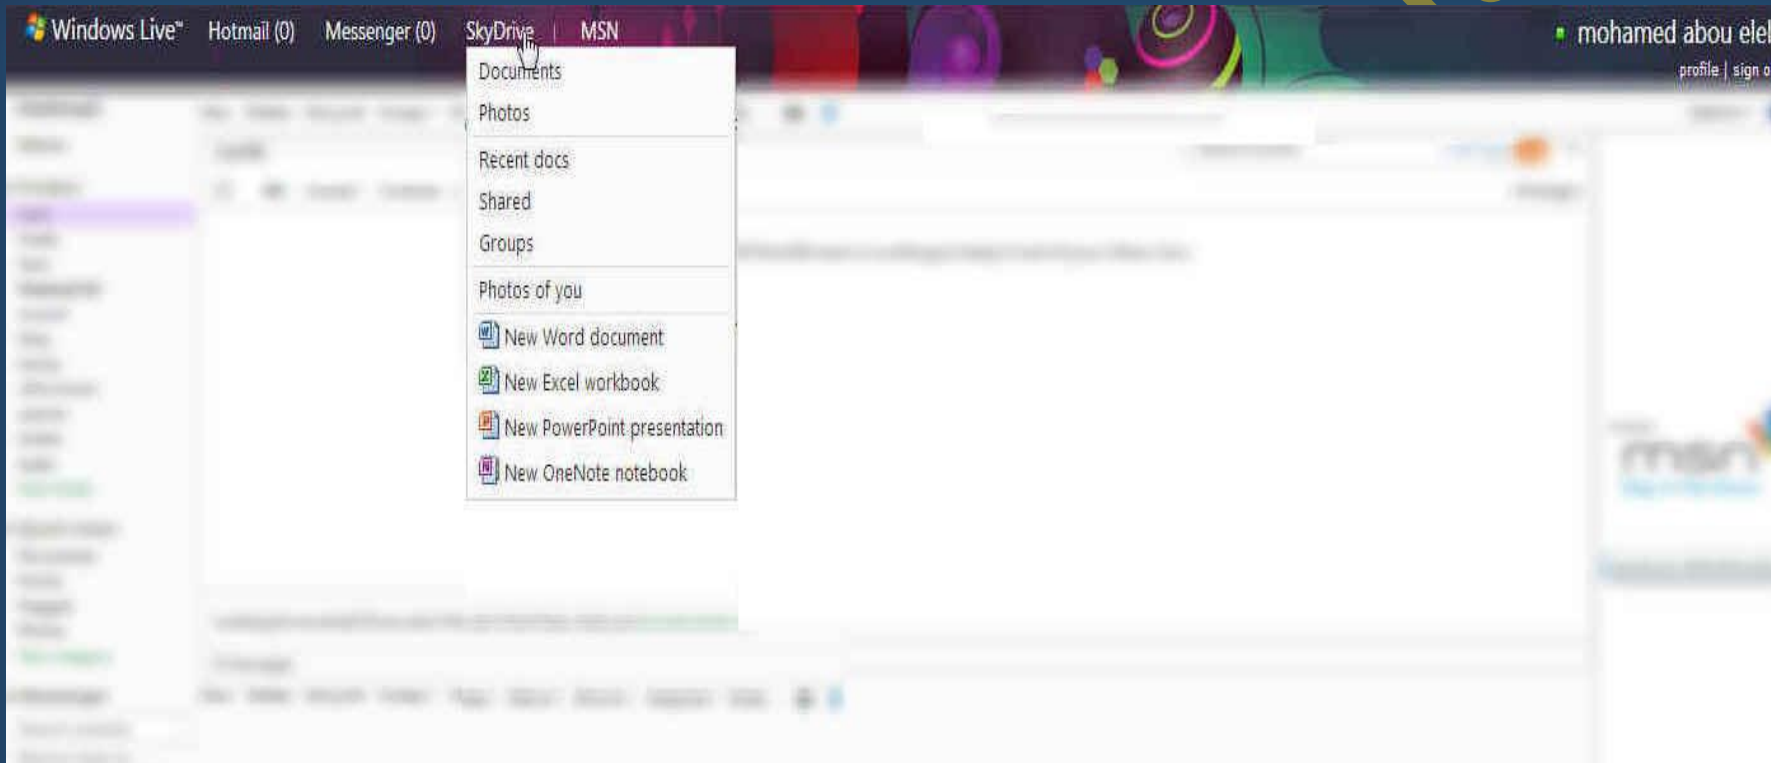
Windows Live™ Hotmail (0) Messenger (0) SkyDrive | MSN

mohamed abou ele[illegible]
profile | sign o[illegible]

Documents
Photos
Recent docs
Shared
Groups
Photos of you
New Word document
New Excel workbook
New PowerPoint presentation
New OneNote notebook

msn